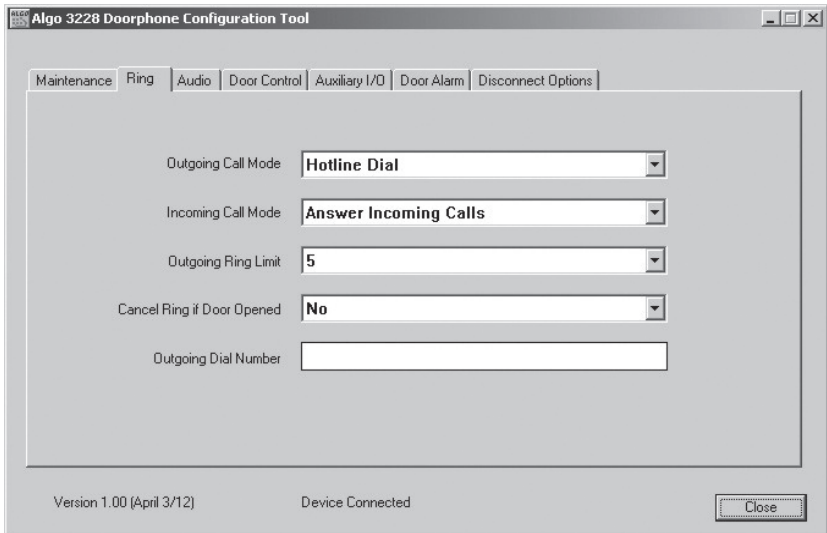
Algo 3228 Doorphone Configuration Tool

Maintenance | Ring | Audio | Door Control | Auxiliary I/O | Door Alarm | Disconnect Options

Outgoing Call Mode Hotline Dial

Incoming Call Mode Answer Incoming Calls

Outgoing Ring Limit 5

Cancel Ring if Door Opened No

Outgoing Dial Number

Version 1.00 (April 3/12)

Device Connected

Close